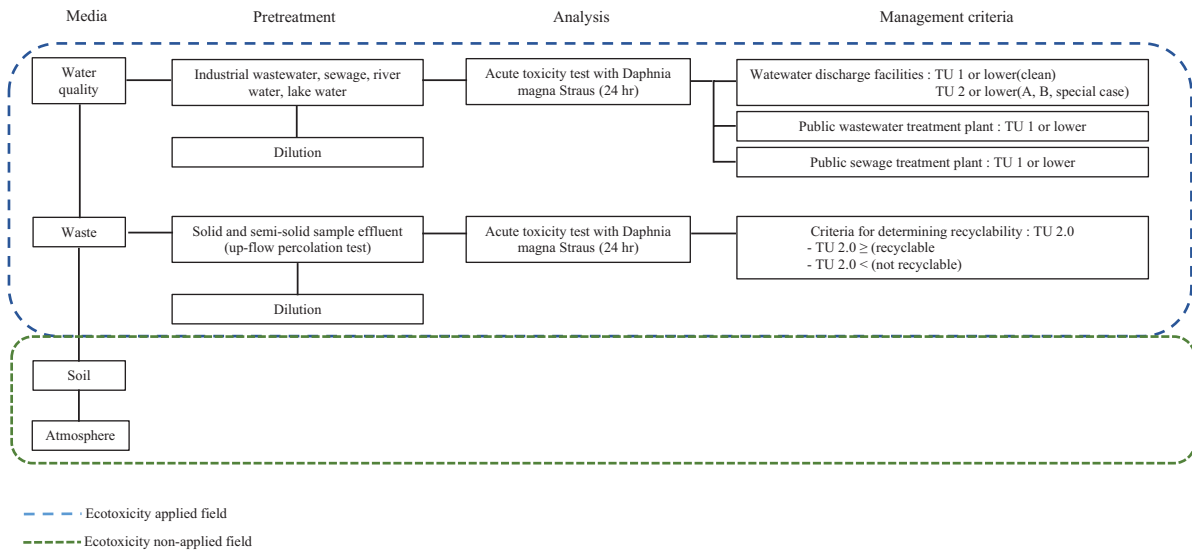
Media

Pretreatment

Analysis

Management criteria

Water quality

Industrial wastewater, sewage, river water, lake water

Dilution

Acute toxicity test with Daphnia magna Straus (24 hr)

Watewater discharge facilities : TU 1 or lower(clean)
TU 2 or lower(A, B, special case)

Public wastewater treatment plant : TU 1 or lower

Public sewage treatment plant : TU 1 or lower

Waste

Solid and semi-solid sample effluent (up-flow percolation test)

Dilution

Acute toxicity test with Daphnia magna Straus (24 hr)

Criteria for determining recyclability : TU 2.0
- TU 2.0 ≥ (recyclable
- TU 2.0 < (not recyclable)

Soil

Atmosphere

Ecotoxicity applied field

Ecotoxicity non-applied field